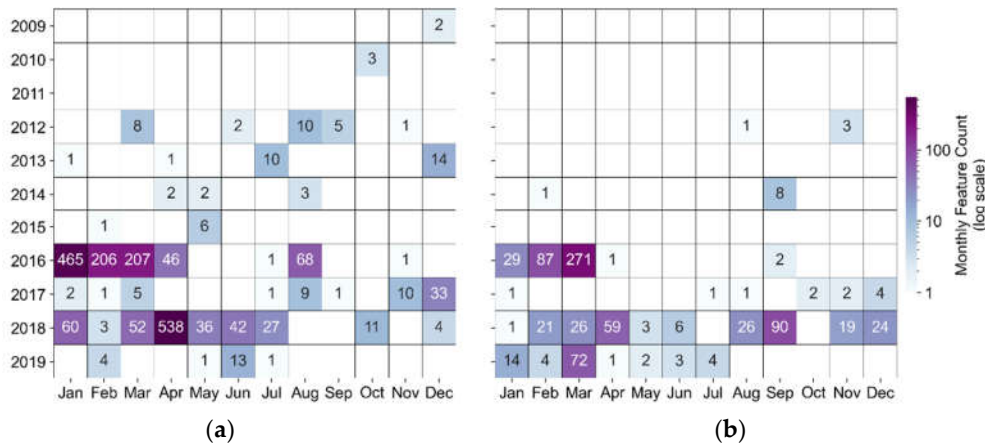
Panel (a)

| | Jan | Feb | Mar | Apr | May | Jun | Jul | Aug | Sep | Oct | Nov | Dec |
|---|---|---|---|---|---|---|---|---|---|---|---|---|
| 2009 | | | | | | | | | | | | 2 |
| 2010 | | | | | | | | | | 3 | | |
| 2011 | | | | | | | | | | | | |
| 2012 | | | 8 | | | 2 | | 10 | 5 | | 1 | |
| 2013 | 1 | | | 1 | | | 10 | | | | | 14 |
| 2014 | | | | 2 | 2 | | | 3 | | | | |
| 2015 | | 1 | | | 6 | | | | | | | |
| 2016 | 465 | 206 | 207 | 46 | | | 1 | 68 | | | 1 | |
| 2017 | 2 | 1 | 5 | | | | 1 | 9 | 1 | | 10 | 33 |
| 2018 | 60 | 3 | 52 | 538 | 36 | 42 | 27 | | | 11 | | 4 |
| 2019 | | 4 | | | 1 | 13 | 1 | | | | | |

(a)

Panel (b)

| | Jan | Feb | Mar | Apr | May | Jun | Jul | Aug | Sep | Oct | Nov | Dec |
|---|---|---|---|---|---|---|---|---|---|---|---|---|
| 2009 | | | | | | | | | | | | |
| 2010 | | | | | | | | | | | | |
| 2011 | | | | | | | | | | | | |
| 2012 | | | | | | | | 1 | | | 3 | |
| 2013 | | | | | | | | | | | | |
| 2014 | | 1 | | | | | | | 8 | | | |
| 2015 | | | | | | | | | | | | |
| 2016 | 29 | 87 | 271 | 1 | | | | | 2 | | | |
| 2017 | 1 | | | | | | 1 | 1 | | 2 | 2 | 4 |
| 2018 | 1 | 21 | 26 | 59 | 3 | 6 | | 26 | 90 | | 19 | 24 |
| 2019 | 14 | 4 | 72 | 1 | 2 | 3 | 4 | | | | | |

(b)

Monthly Feature Count (log scale)
100
10
1